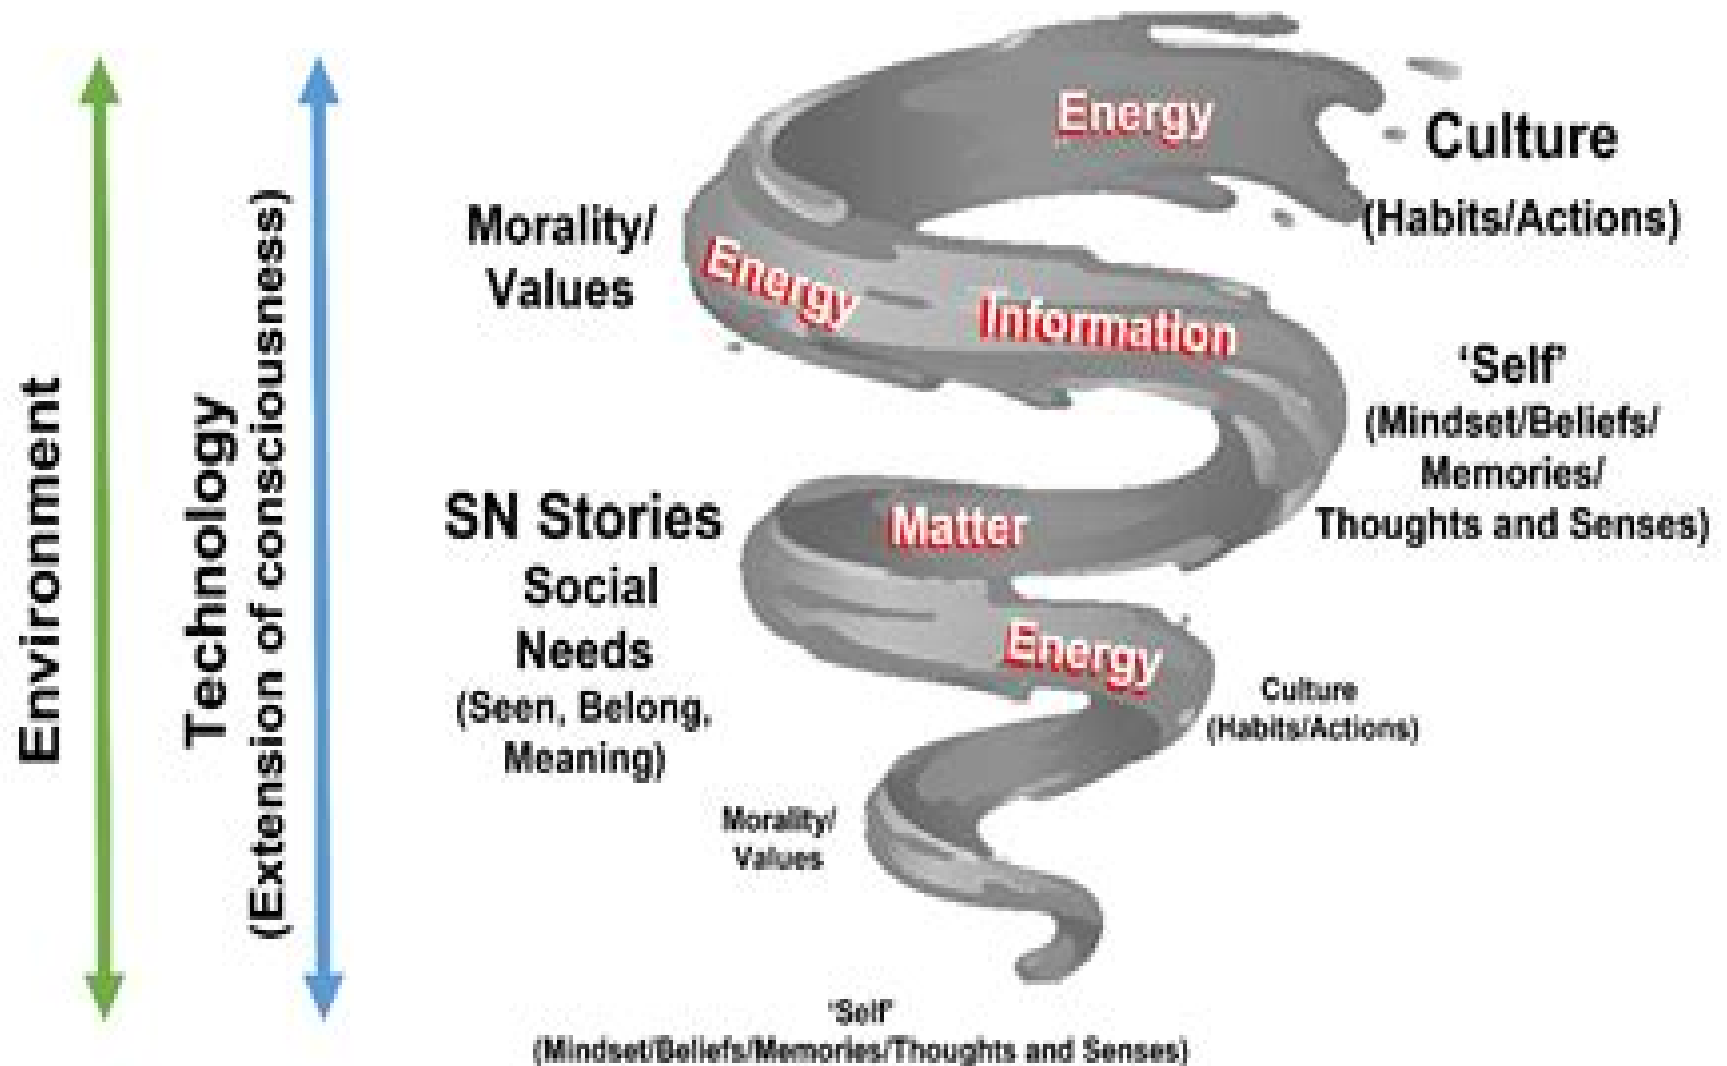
Environment

Technology
(Extension of consciousness)

Energy

Culture
(Habits/Actions)

Morality/
Values

Energy

Information

'Self'
(Mindset/Beliefs/
Memories/
Thoughts and Senses)

SN Stories
Social
Needs
(Seen, Belong,
Meaning)

Matter

Energy

Culture
(Habits/Actions)

Morality/
Values

'Self'
(Mindset/Beliefs/Memories/Thoughts and Senses)